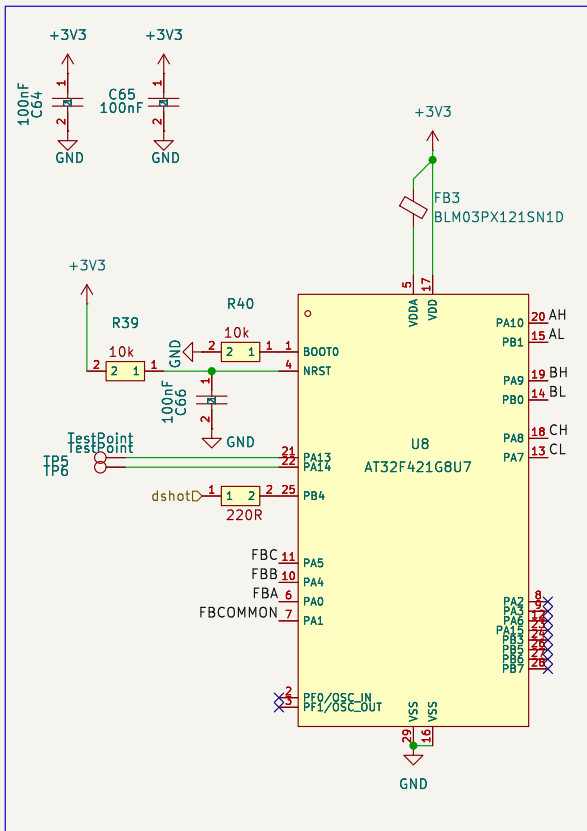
+3V3
1
C64
100nF
2
GND

+3V3
1
C65
100nF
2
GND

+3V3
FB3
BLM03PX121SN1D

+3V3
R39
10k
2 1

R40
10k
GND
2 1
1 BOOT0
4 NRST

1
100nF
C66
2
GND

TestPoint
TestPoint
TP5
TP6
21 PA13
22 PA14

dshot
1 2
220R
25 PB4

FBC 11 PA5
FBB 10 PA4
FBA 6 PA0
FBCOMMON 7 PA1

2 PF0/OSC_IN
3 PF1/OSC_OUT

5 VDDA
17 VDD

U8
AT32F421G8U7

PA10 20 AH
PB1 15 AL
PA9 19 BH
PB0 14 BL
PA8 18 CH
PA7 13 CL

PA2 8
PA3 9
PA6 12
PA15 23
PB3 24
PB5 26
PB6 27
PB7 28

VSS 29
VSS 16
GND